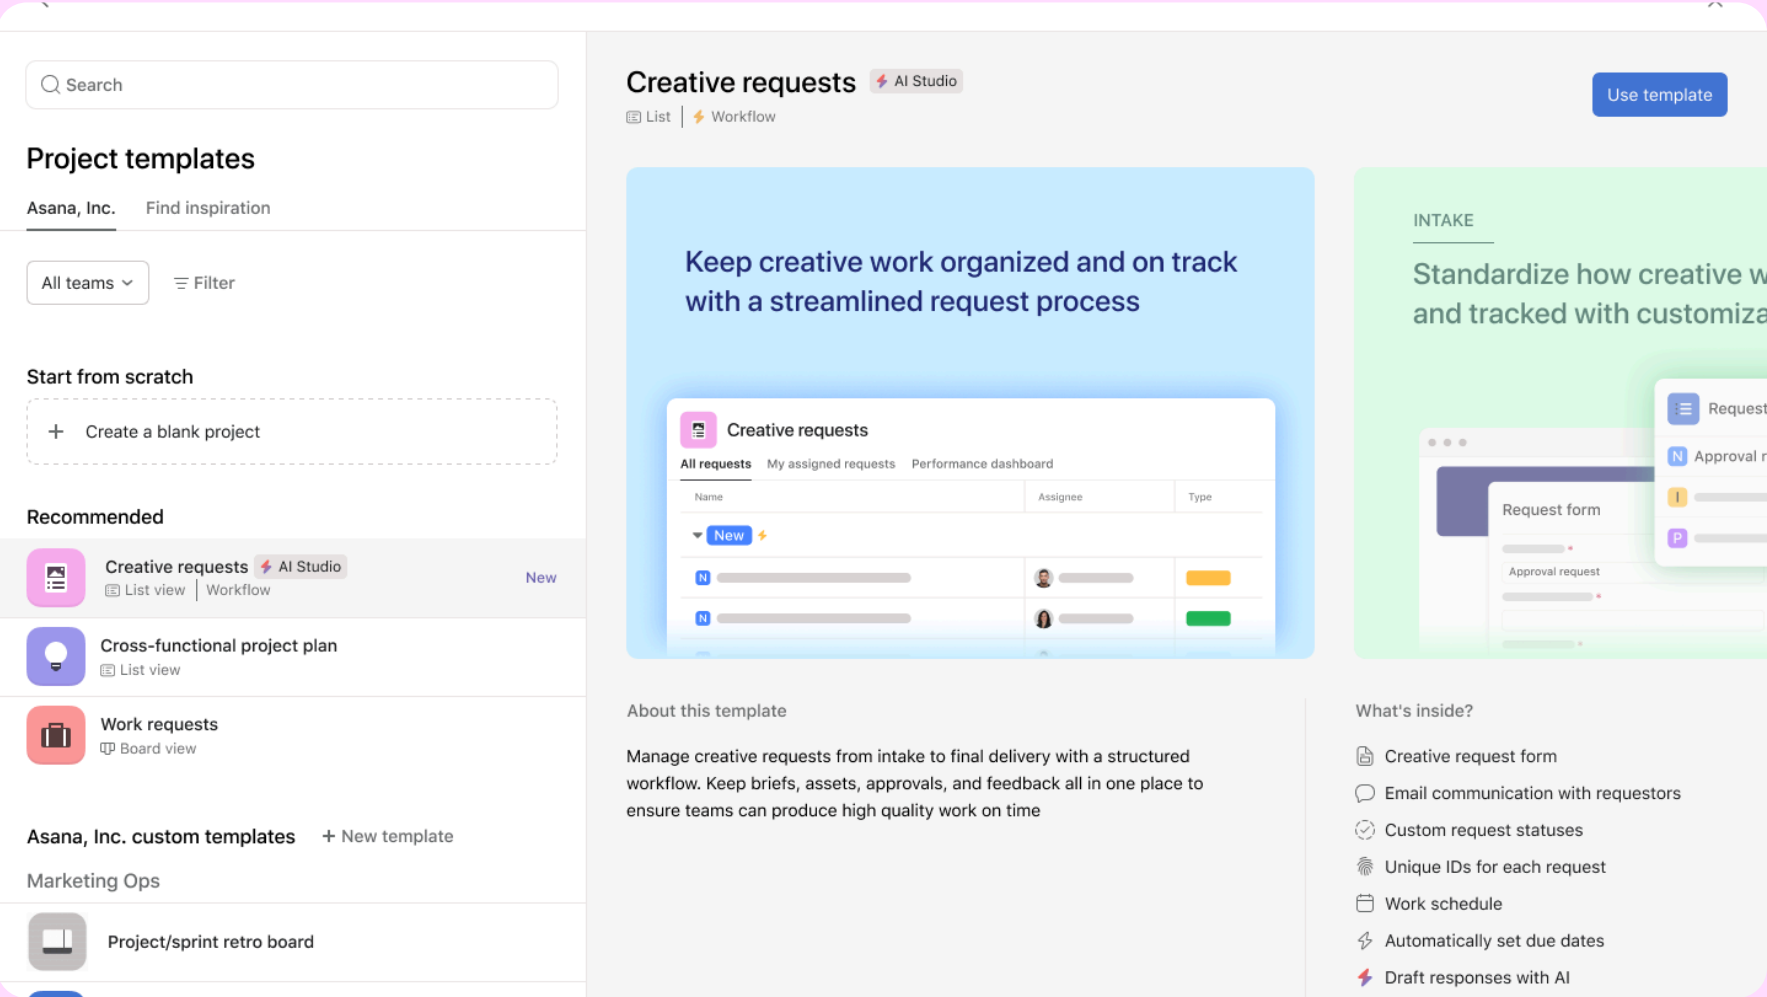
Search

Project templates

Asana, Inc. Find inspiration

All teams Filter

Start from scratch

+ Create a blank project

Recommended

Creative requests AI Studio
List view | Workflow New

Cross-functional project plan
List view

Work requests
Board view

Asana, Inc. custom templates + New template

Marketing Ops

Project/sprint retro board

Creative requests AI Studio
List | Workflow

Use template

Keep creative work organized and on track with a streamlined request process

Creative requests
All requests My assigned requests Performance dashboard

| Name | Assignee | Type |
|---|---|---|
| New | | |
| N | | |
| N | | |

INTAKE

Standardize how creative w and tracked with customiza

Request
N Approval r
I
P

Request form
Approval request

About this template

Manage creative requests from intake to final delivery with a structured workflow. Keep briefs, assets, approvals, and feedback all in one place to ensure teams can produce high quality work on time

What's inside?

Creative request form
Email communication with requestors
Custom request statuses
Unique IDs for each request
Work schedule
Automatically set due dates
Draft responses with AI